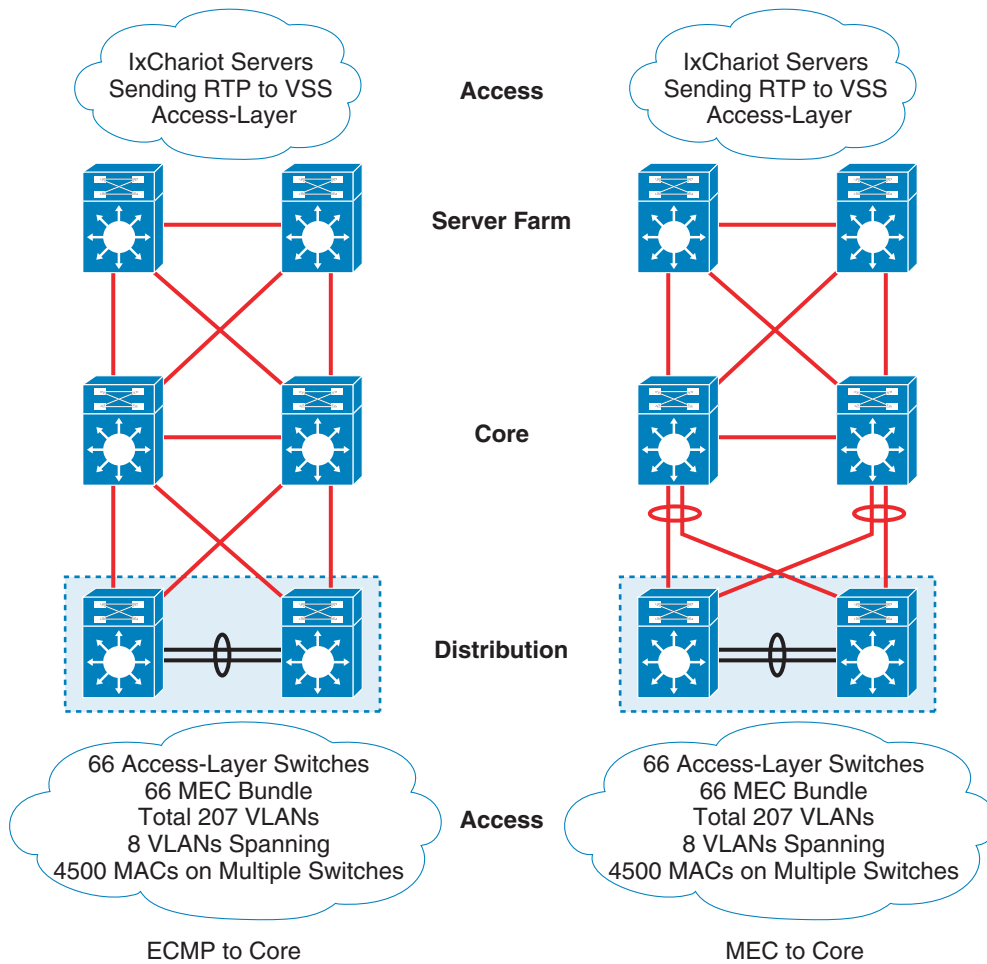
IxChariot Servers Sending RTP to VSS Access-Layer

Access

IxChariot Servers Sending RTP to VSS Access-Layer

Server Farm

Core

Distribution

66 Access-Layer Switches
66 MEC Bundle
Total 207 VLANs
8 VLANs Spanning
4500 MACs on Multiple Switches

Access

66 Access-Layer Switches
66 MEC Bundle
Total 207 VLANs
8 VLANs Spanning
4500 MACs on Multiple Switches

ECMP to Core

MEC to Core